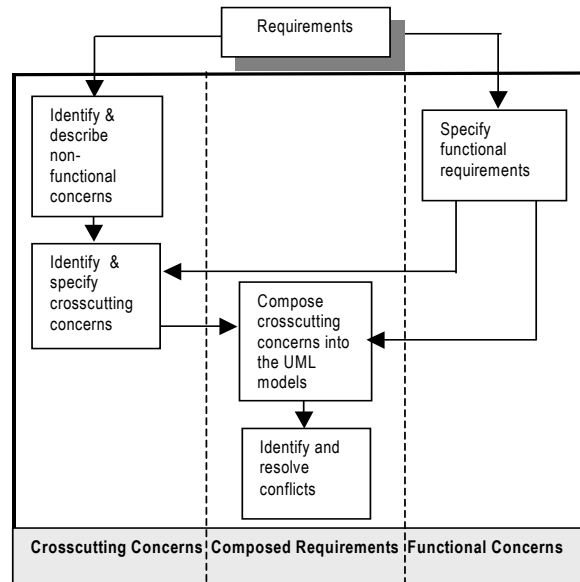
Requirements

Identify & describe non-functional concerns

Specify functional requirements

Identify & specify crosscutting concerns

Compose crosscutting concerns into the UML models

Identify and resolve conflicts

Crosscutting Concerns

Composed Requirements

Functional Concerns